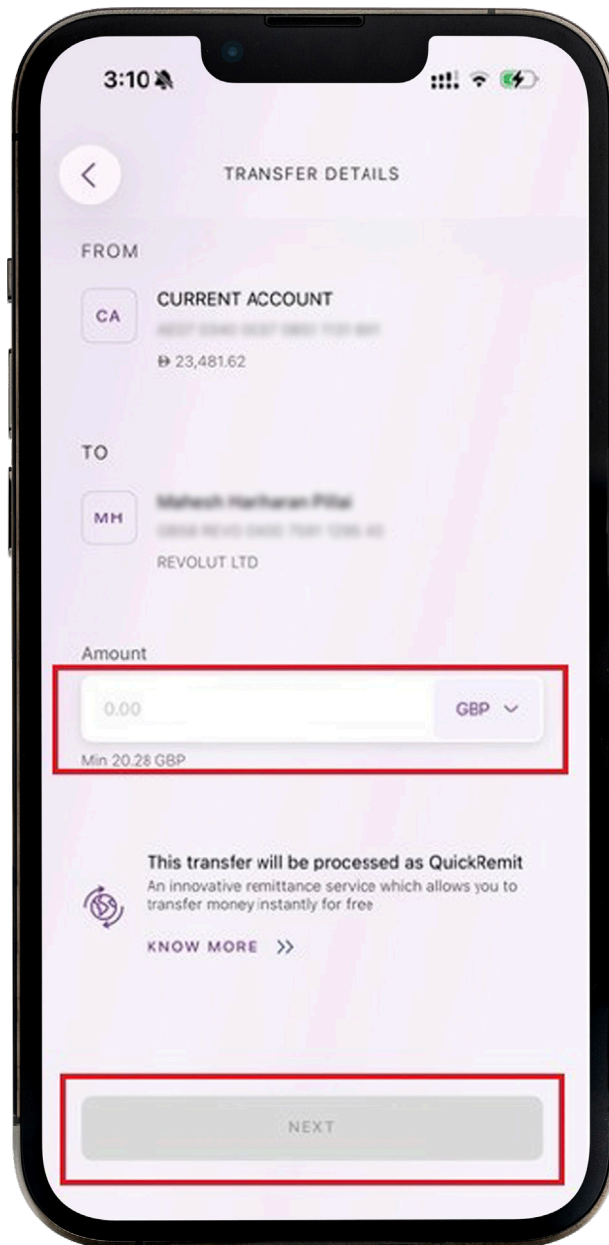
3:10

TRANSFER DETAILS

FROM

CA

CURRENT ACCOUNT

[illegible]

Ð 23,481.62

TO

MH

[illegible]

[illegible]

REVOLUT LTD

Amount

0.00

GBP

Min 20.28 GBP

This transfer will be processed as QuickRemit

An innovative remittance service which allows you to transfer money instantly for free

KNOW MORE >>

NEXT